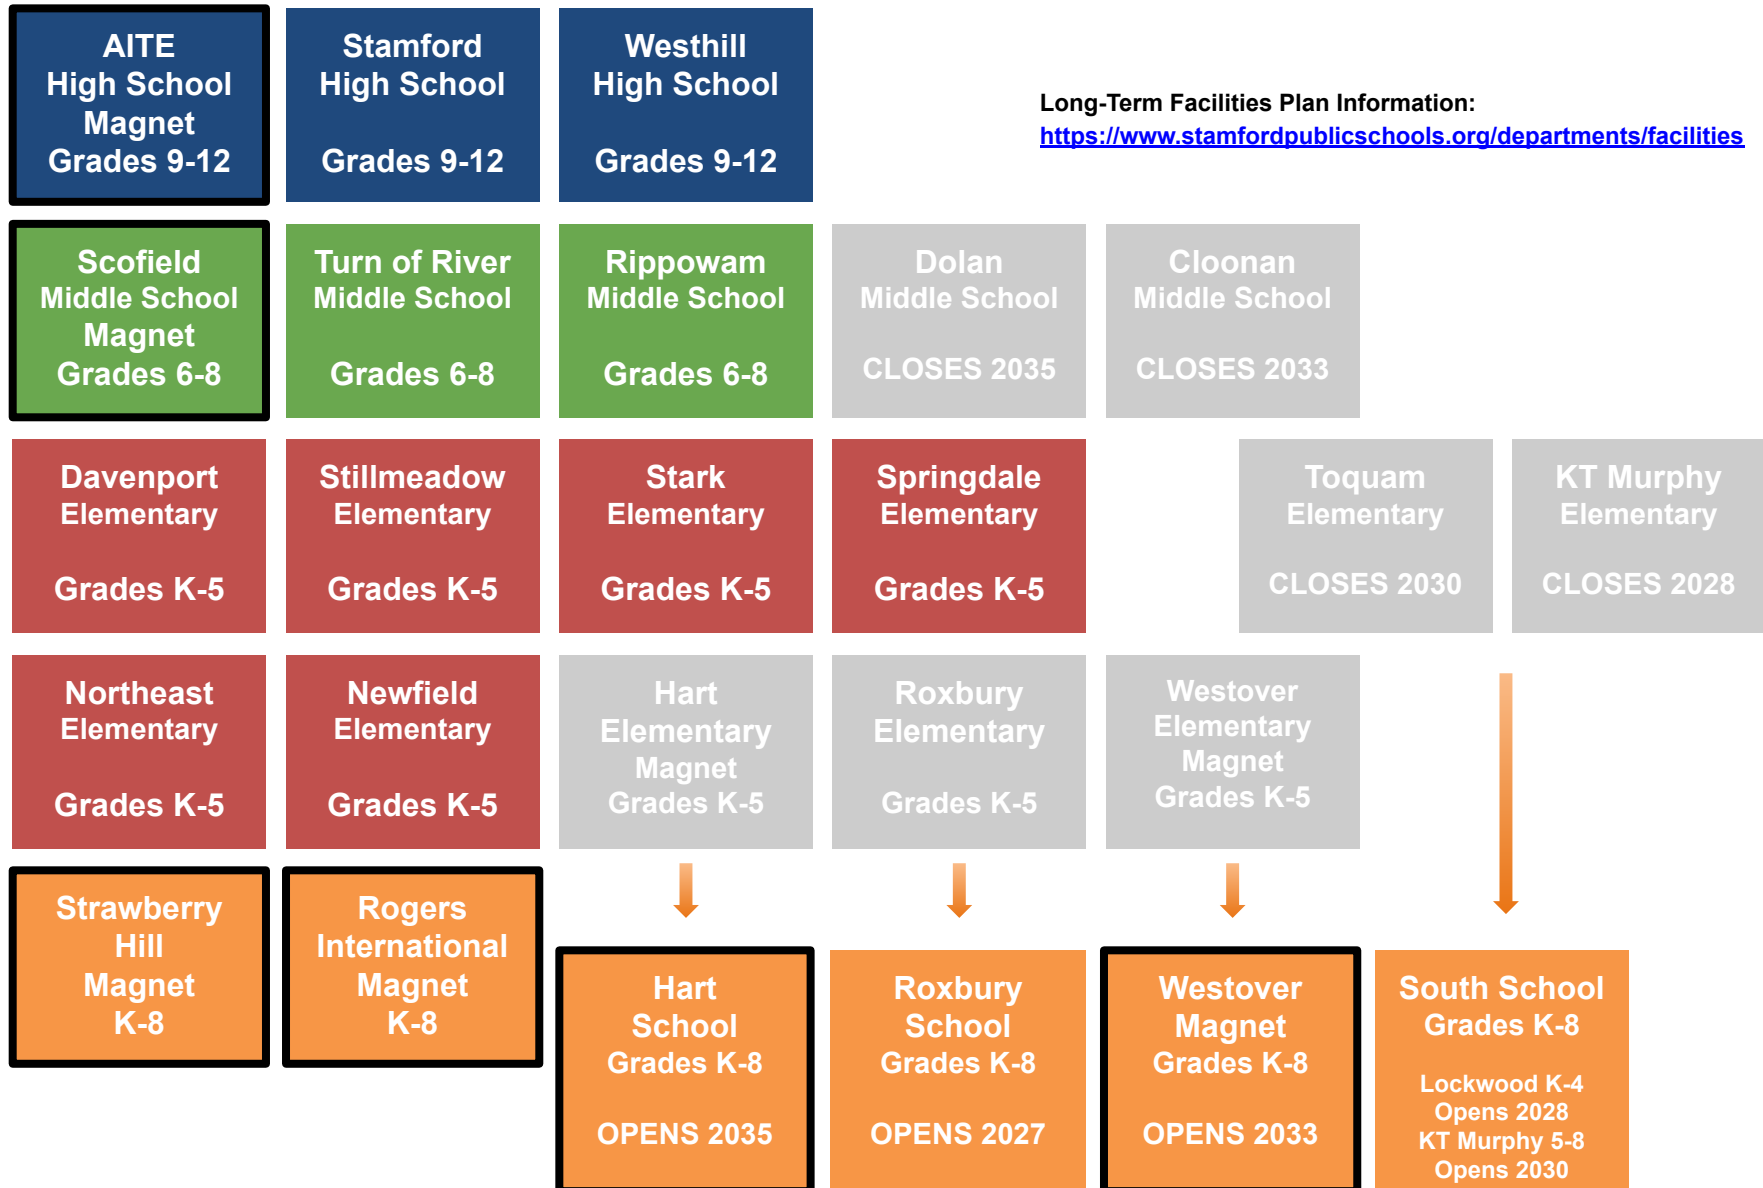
AITE
High School
Magnet
Grades 9-12

Stamford
High School

Grades 9-12

Westhill
High School

Grades 9-12

Long-Term Facilities Plan Information:
https://www.stamfordpublicschools.org/departments/facilities

Scofield
Middle School
Magnet
Grades 6-8

Turn of River
Middle School

Grades 6-8

Rippowam
Middle School

Grades 6-8

Dolan
Middle School

CLOSES 2035

Cloonan
Middle School

CLOSES 2033

Davenport
Elementary

Grades K-5

Stillmeadow
Elementary

Grades K-5

Stark
Elementary

Grades K-5

Springdale
Elementary

Grades K-5

Toquam
Elementary

CLOSES 2030

KT Murphy
Elementary

CLOSES 2028

Northeast
Elementary

Grades K-5

Newfield
Elementary

Grades K-5

Hart
Elementary
Magnet
Grades K-5

Roxbury
Elementary

Grades K-5

Westover
Elementary
Magnet
Grades K-5

Strawberry
Hill
Magnet
K-8

Rogers
International
Magnet
K-8

Hart
School
Grades K-8

OPENS 2035

Roxbury
School
Grades K-8

OPENS 2027

Westover
Magnet
Grades K-8

OPENS 2033

South School
Grades K-8

Lockwood K-4
Opens 2028
KT Murphy 5-8
Opens 2030